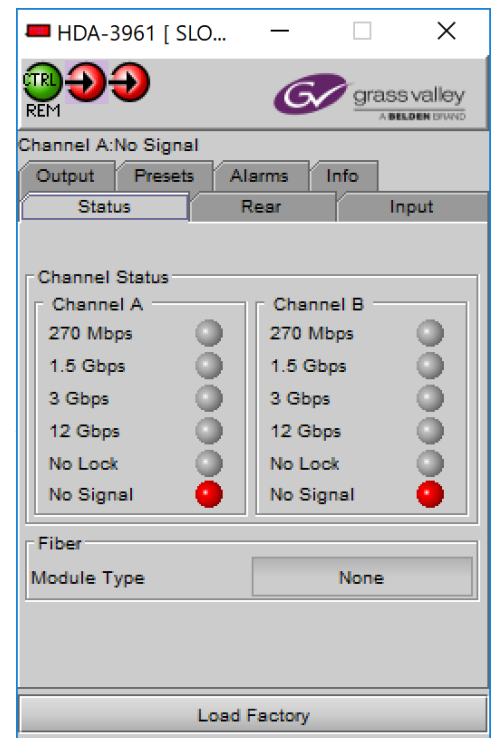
HDA-3961 [ SLO...

CTRL
REM

grass valley
A BELDEN BRAND

Channel A:No Signal

Output | Presets | Alarms | Info
Status | Rear | Input

Channel Status

Channel A
270 Mbps
1.5 Gbps
3 Gbps
12 Gbps
No Lock
No Signal

Channel B
270 Mbps
1.5 Gbps
3 Gbps
12 Gbps
No Lock
No Signal

Fiber
Module Type
None

Load Factory